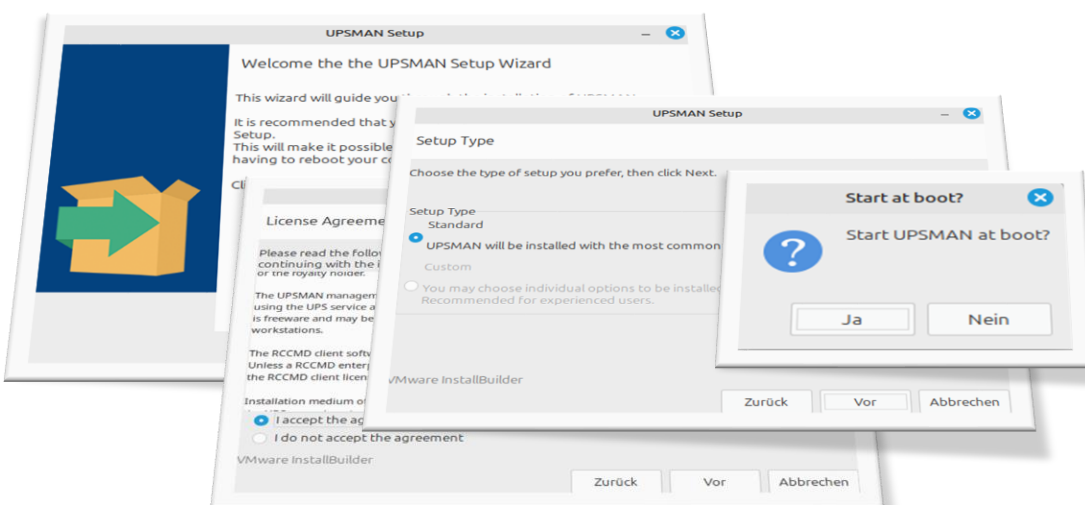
UPSMAN Setup

Welcome the the UPSMAN Setup Wizard

This wizard will guide you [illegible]

It is recommended that y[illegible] Setup.
This will make it possible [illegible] having to reboot your c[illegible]

Cl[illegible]

License Agreeme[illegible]

Please read the follo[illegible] continuing with the i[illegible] or the royalty holder.

The UPSMAN managem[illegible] using the UPS service a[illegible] is freeware and may be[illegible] workstations.

The RCCMD client softw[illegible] Unless a RCCMD enterp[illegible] the RCCMD client licen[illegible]

Installation medium o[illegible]

I accept the ag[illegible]
I do not accept the agreement

VMware InstallBuilder

Zurück
Vor
Abbrechen

UPSMAN Setup

Setup Type

Choose the type of setup you prefer, then click Next.

Setup Type
Standard
UPSMAN will be installed with the most common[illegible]
Custom
You may choose individual options to be installed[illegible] Recommended for experienced users.

VMware InstallBuilder

Zurück
Vor
Abbrechen

Start at boot?

Start UPSMAN at boot?

Ja
Nein